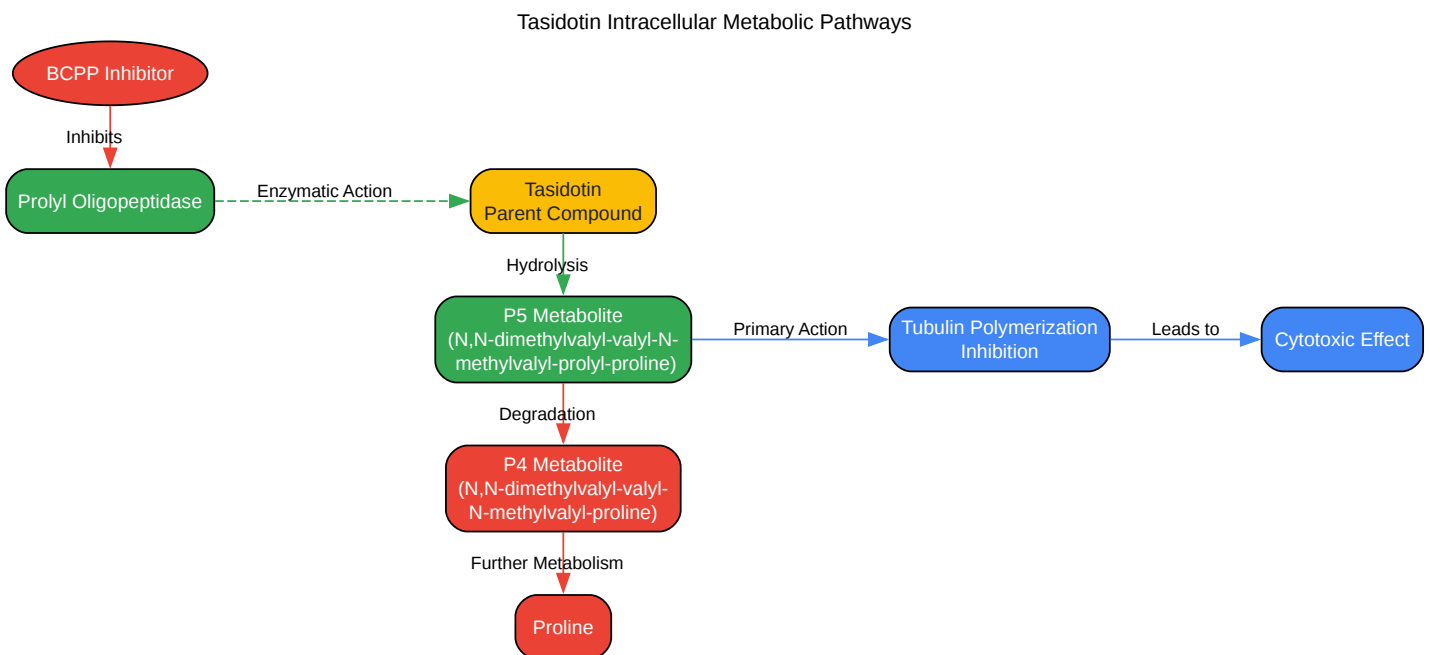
Tasidotin Intracellular Metabolic Pathways

BCPP Inhibitor

Inhibits

Prolyl Oligopeptidase

Enzymatic Action

Tasidotin
Parent Compound

Hydrolysis

P5 Metabolite
(N,N-dimethylvalyl-valyl-N-methylvalyl-prolyl-proline)

Primary Action

Tubulin Polymerization
Inhibition

Leads to

Cytotoxic Effect

Degradation

P4 Metabolite
(N,N-dimethylvalyl-valyl-N-methylvalyl-proline)

Further Metabolism

Proline